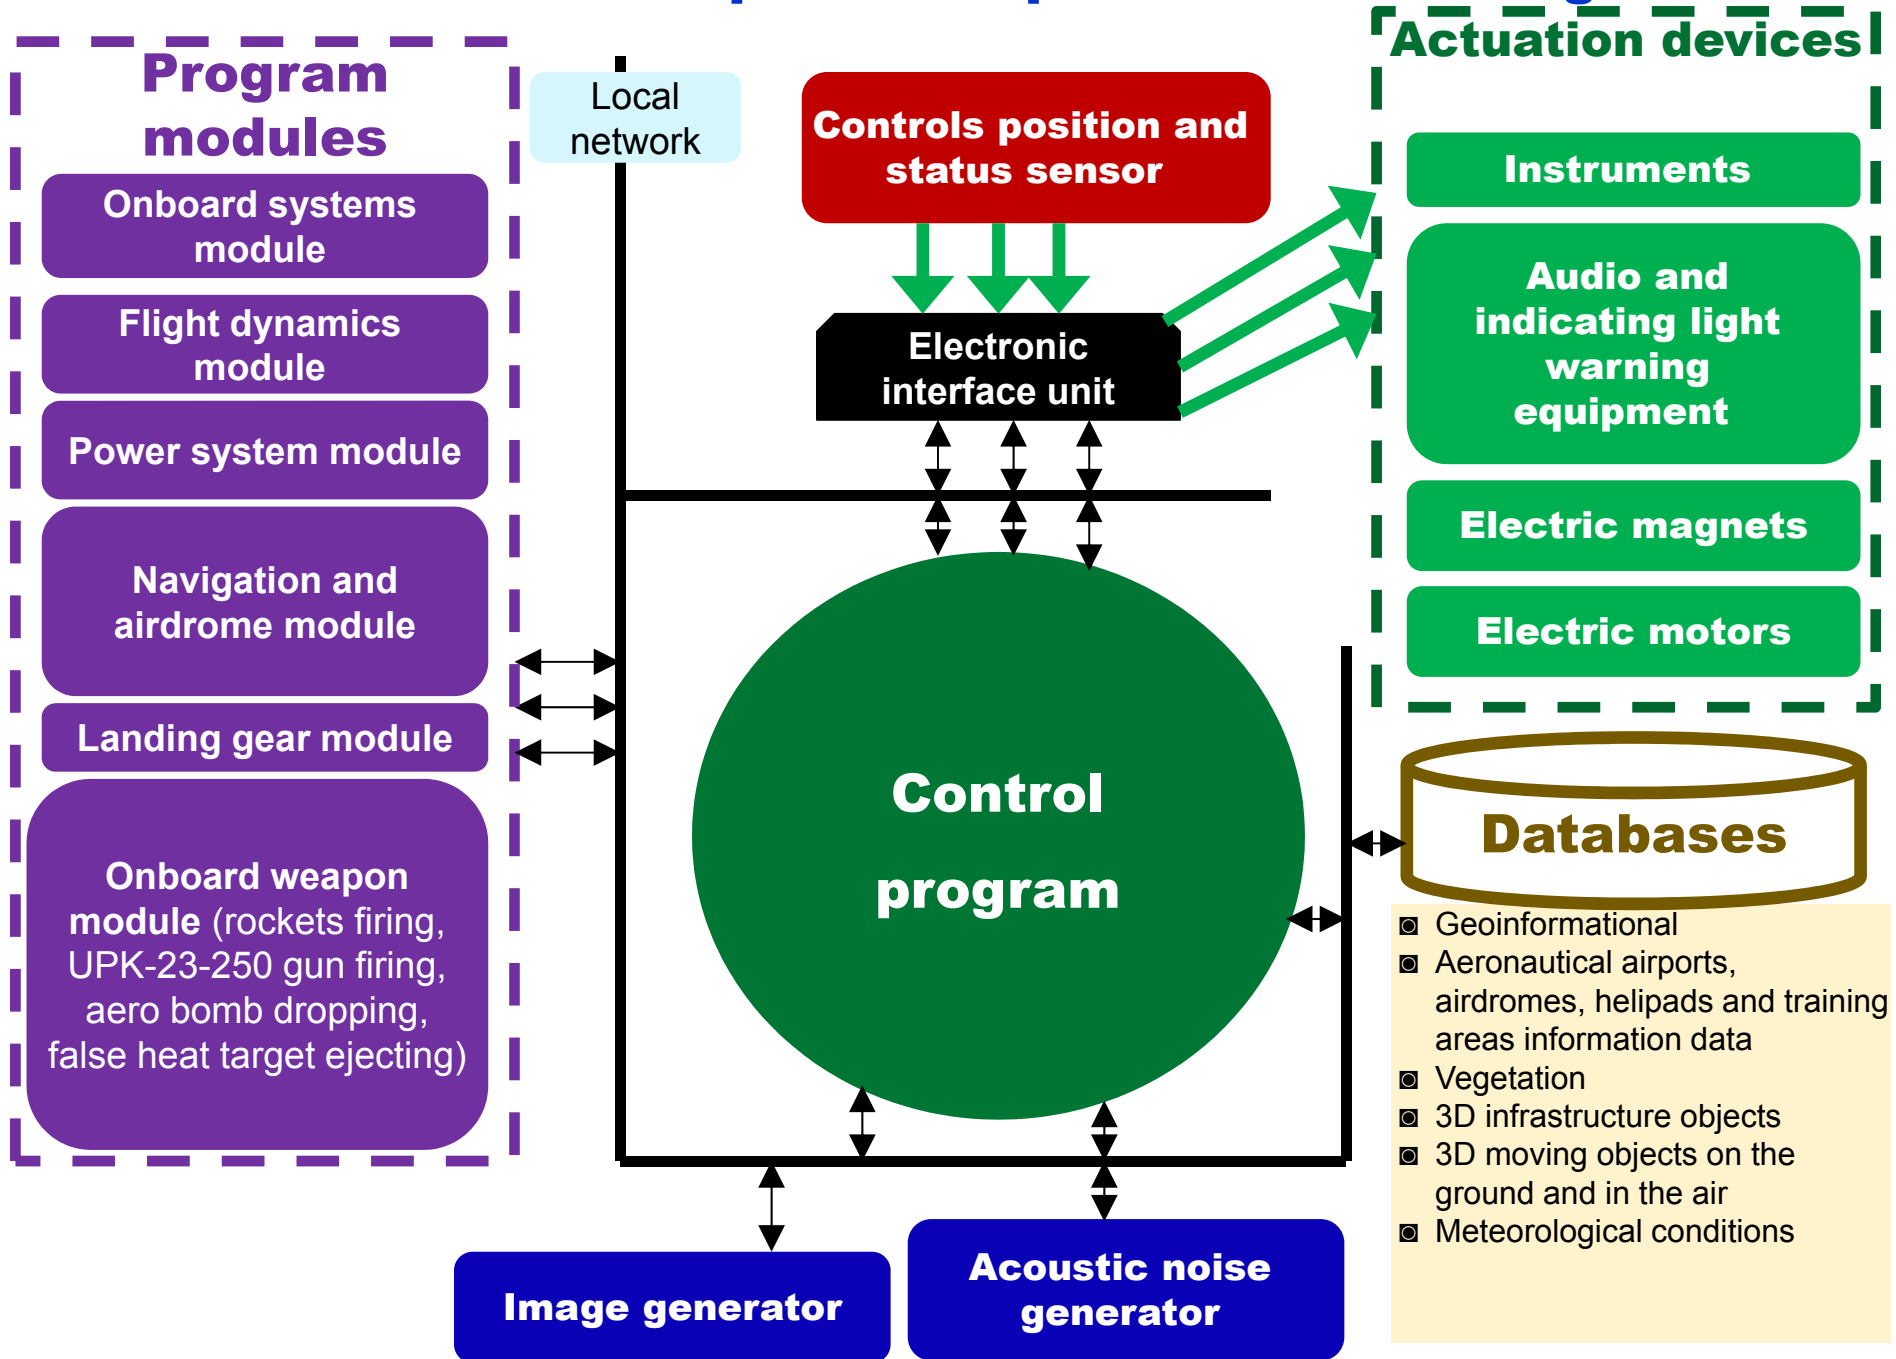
Program modules

Onboard systems module

Flight dynamics module

Power system module

Navigation and airdrome module

Landing gear module

Onboard weapon module (rockets firing, UPK-23-250 gun firing, aero bomb dropping, false heat target ejecting)

Local network

Controls position and status sensor

Electronic interface unit

Control program

Actuation devices

Instruments

Audio and indicating light warning equipment

Electric magnets

Electric motors

Databases

◙ Geoinformational
◙ Aeronautical airports, airdromes, helipads and training areas information data
◙ Vegetation
◙ 3D infrastructure objects
◙ 3D moving objects on the ground and in the air
◙ Meteorological conditions

Image generator

Acoustic noise generator